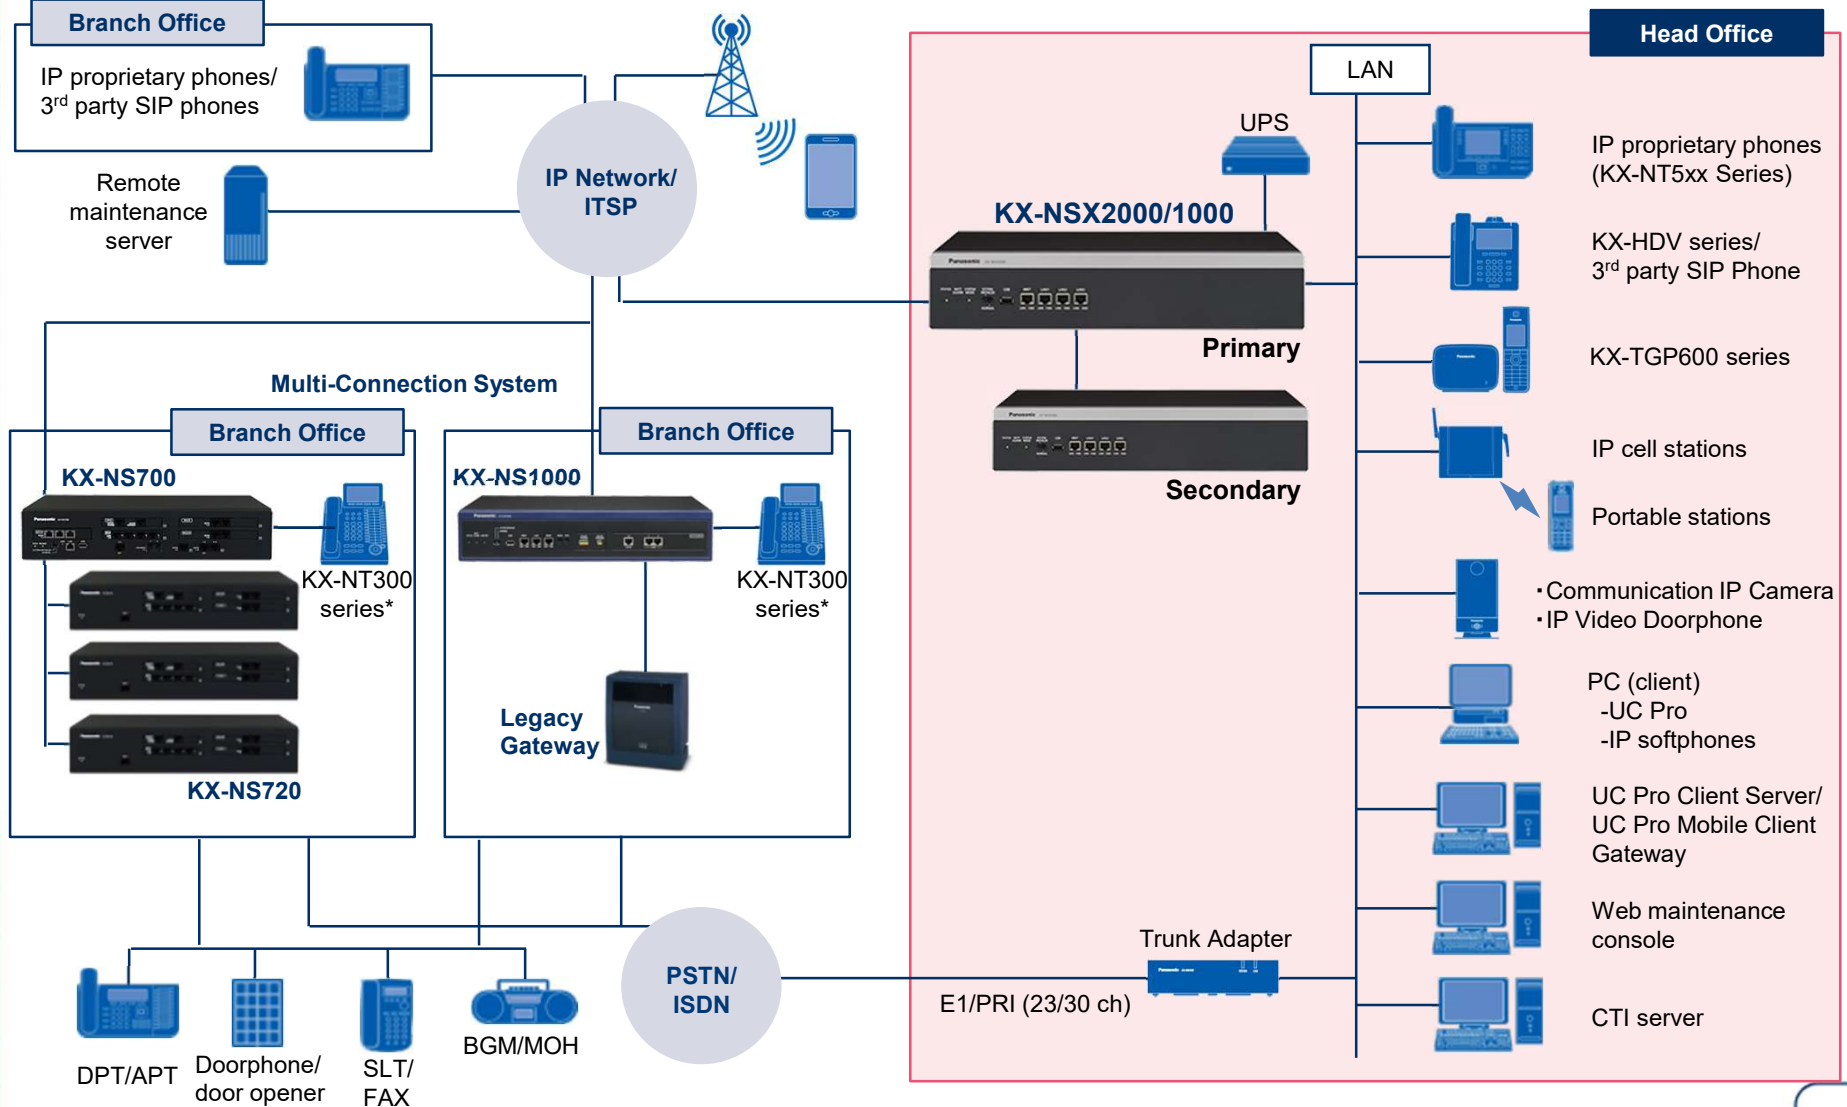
Branch Office

IP proprietary phones/ 3$^{rd}$ party SIP phones

Remote maintenance server

IP Network/ ITSP

Head Office

LAN

UPS

KX-NSX2000/1000

Primary

Secondary

IP proprietary phones (KX-NT5xx Series)

KX-HDV series/ 3$^{rd}$ party SIP Phone

KX-TGP600 series

IP cell stations

Portable stations

·Communication IP Camera
·IP Video Doorphone

PC (client)
-UC Pro
-IP softphones

UC Pro Client Server/ UC Pro Mobile Client Gateway

Web maintenance console

CTI server

Multi-Connection System

Branch Office

KX-NS700

KX-NT300 series*

KX-NS720

Branch Office

KX-NS1000

KX-NT300 series*

Legacy Gateway

Trunk Adapter

E1/PRI (23/30 ch)

PSTN/ ISDN

DPT/APT

Doorphone/ door opener

SLT/ FAX

BGM/MOH